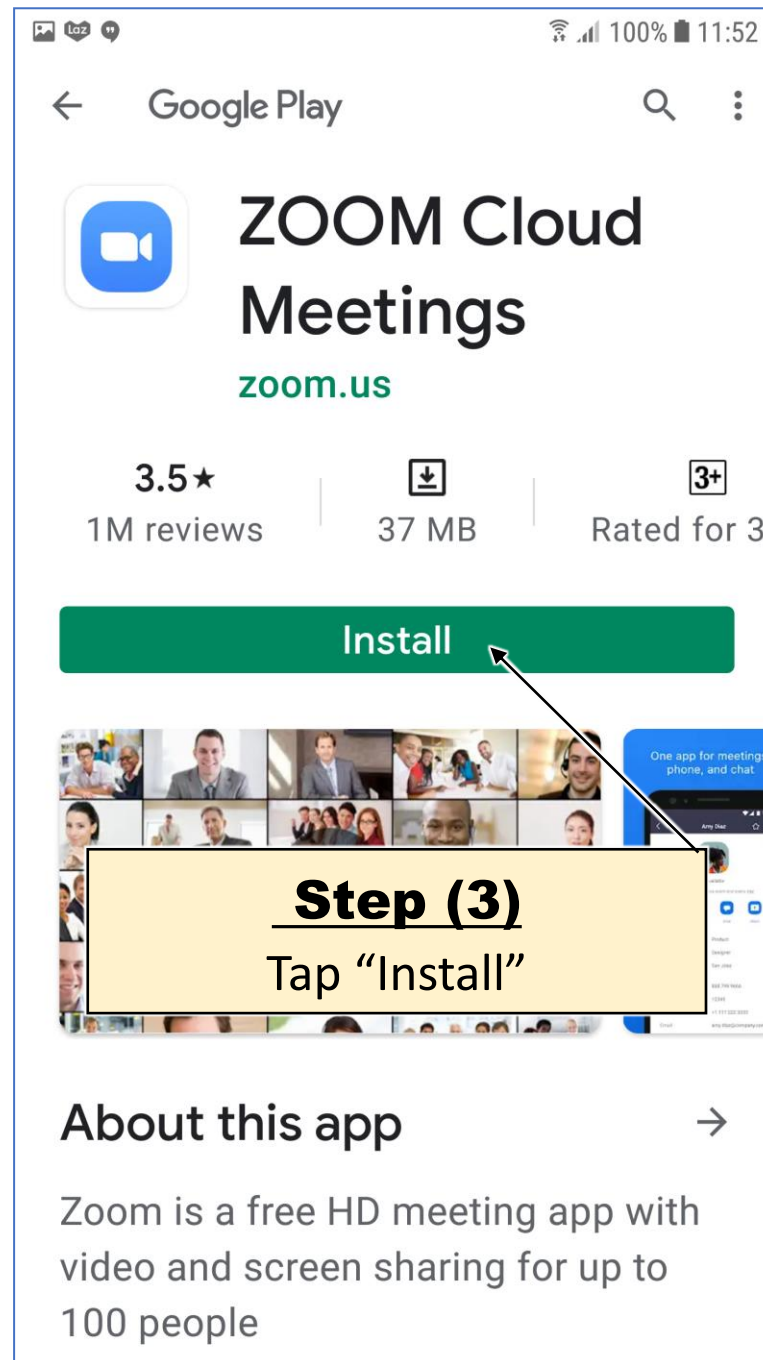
100% 11:52

Google Play

ZOOM Cloud Meetings

zoom.us

3.5★
1M reviews

37 MB

3+
Rated for 3

Install

One app for meetings, phone, and chat

Amy Diaz

Step (3)
Tap “Install”

About this app

Zoom is a free HD meeting app with video and screen sharing for up to 100 people